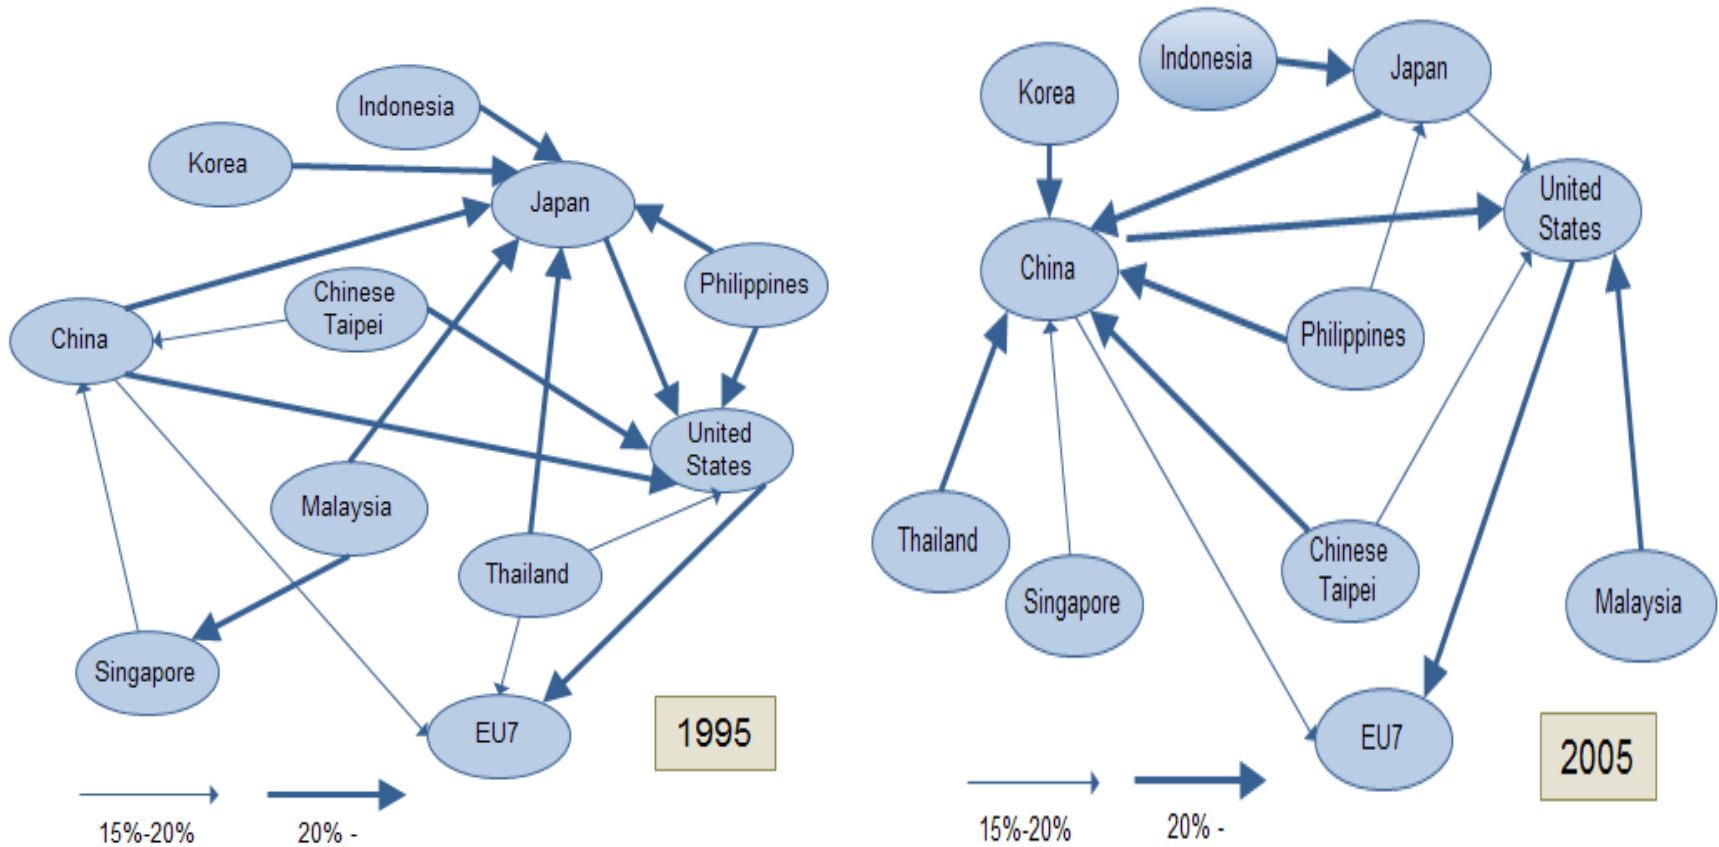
Indonesia
Korea
Japan
Chinese Taipei
Philippines
China
United States
Malaysia
Thailand
Singapore
EU7
1995
15%-20%
20% -

Indonesia
Korea
Japan
United States
China
Philippines
Thailand
Singapore
Chinese Taipei
Malaysia
EU7
2005
15%-20%
20% -